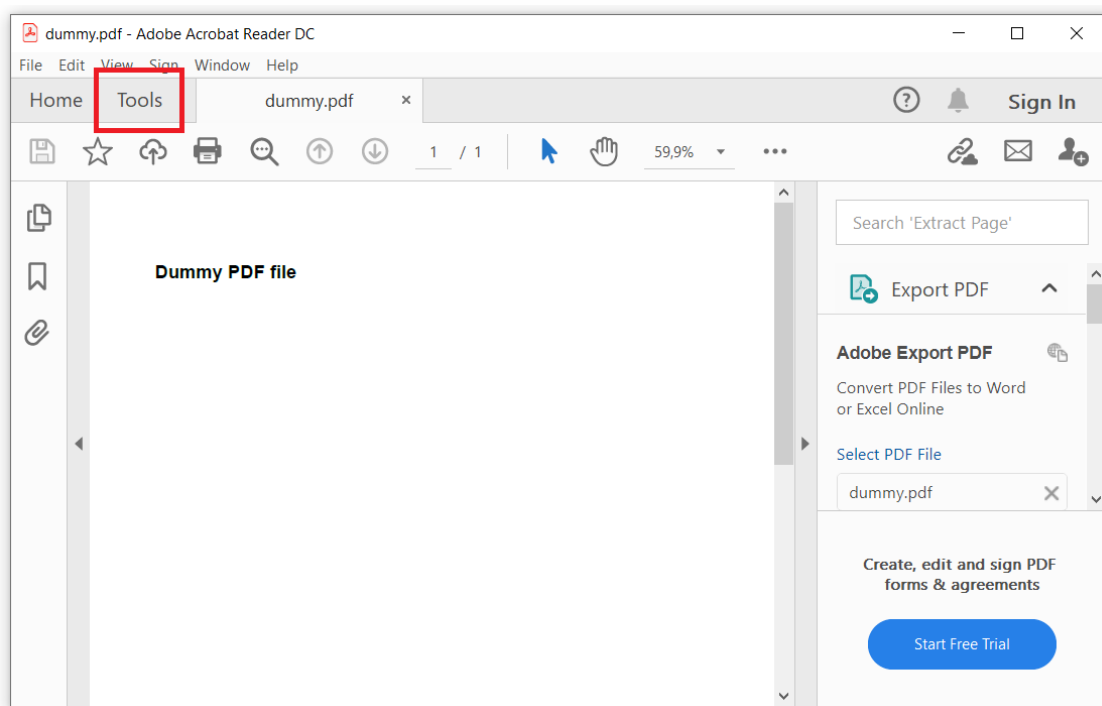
dummy.pdf - Adobe Acrobat Reader DC

File Edit View Sign Window Help

Home Tools dummy.pdf ×

Sign In

1 / 1

59,9%

Dummy PDF file

Search 'Extract Page'

Export PDF

Adobe Export PDF

Convert PDF Files to Word or Excel Online

Select PDF File

dummy.pdf

Create, edit and sign PDF forms & agreements

Start Free Trial